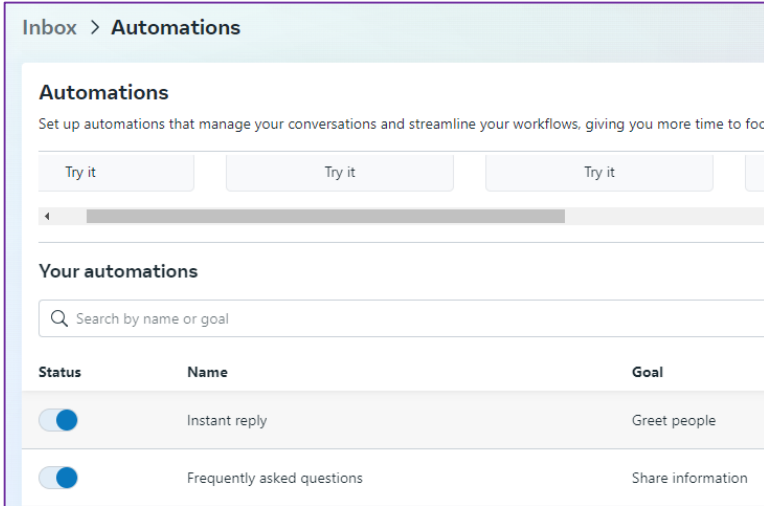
Inbox > Automations

Automations

Set up automations that manage your conversations and streamline your workflows, giving you more time to fo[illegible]

Try it

Try it

Try it

Your automations

Search by name or goal

| Status | Name | Goal |
|---|---|---|
| | Instant reply | Greet people |
| | Frequently asked questions | Share information |